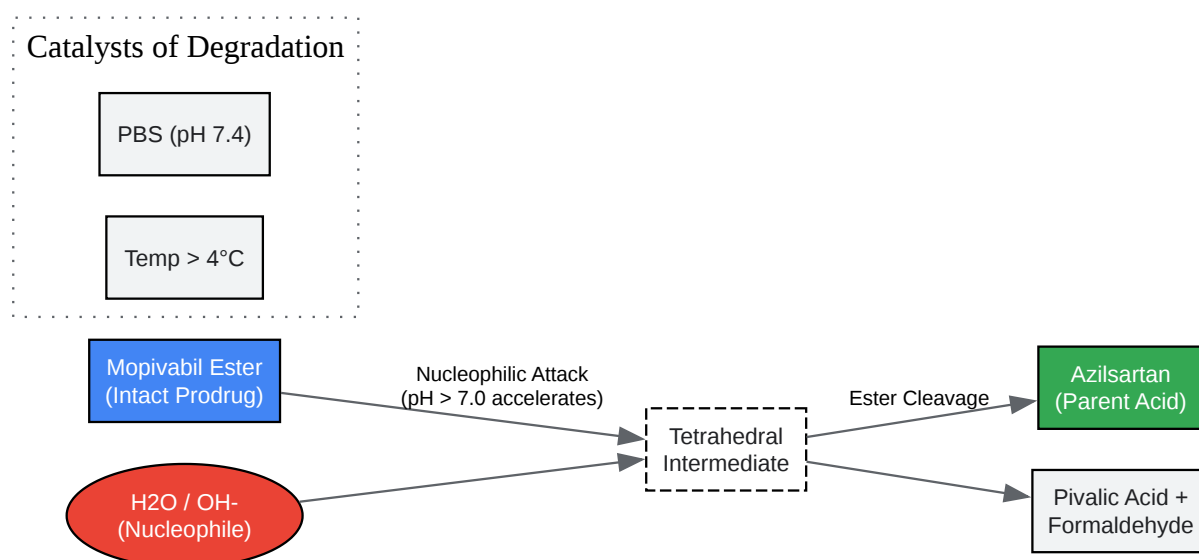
Catalysts of Degradation

PBS (pH 7.4)

Temp > 4°C

Mopivabil Ester
(Intact Prodrug)

H2O / OH-
(Nucleophile)

Nucleophilic Attack
(pH > 7.0 accelerates)

Tetrahedral
Intermediate

Ester Cleavage

Azilsartan
(Parent Acid)

Pivalic Acid +
Formaldehyde